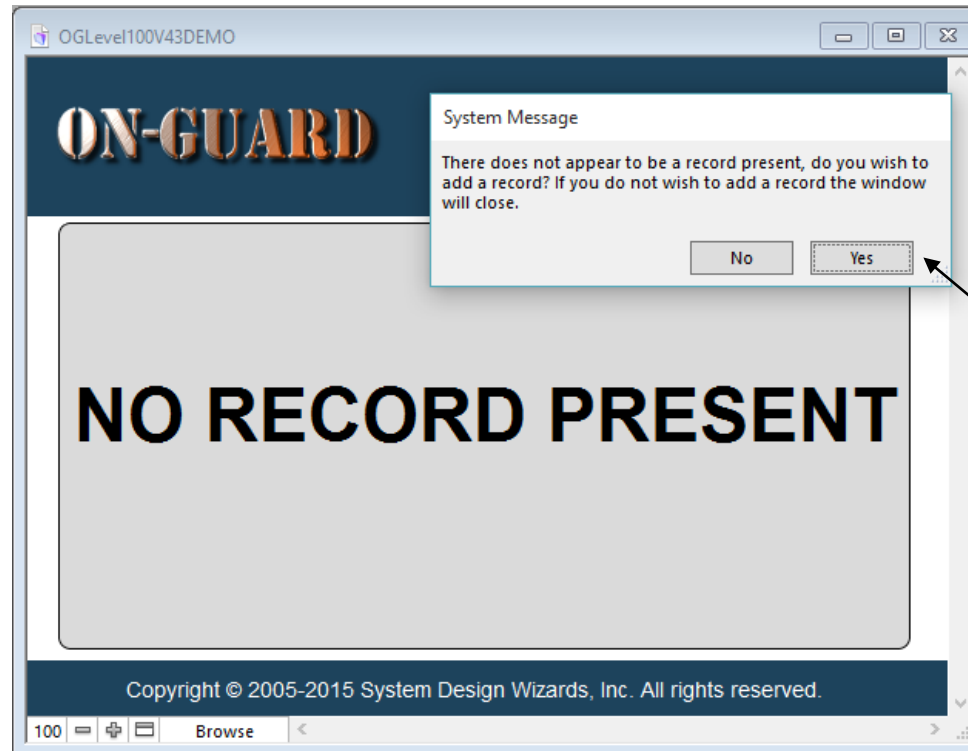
OGLevel100V43DEMO

ON-GUARD

System Message

There does not appear to be a record present, do you wish to add a record? If you do not wish to add a record the window will close.

No

Yes

NO RECORD PRESENT

Copyright © 2005-2015 System Design Wizards, Inc. All rights reserved.

100

Browse